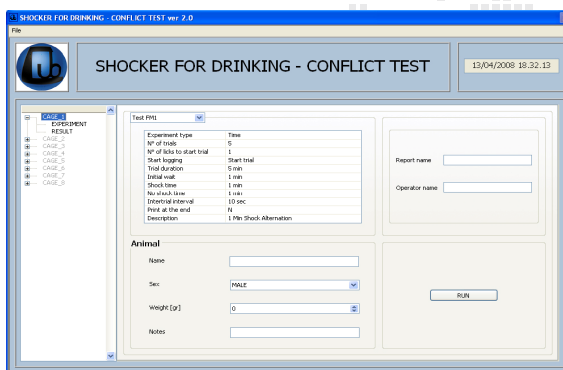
SHOCKER FOR DRINKING - CONFLICT TEST ver 2.0
File

SHOCKER FOR DRINKING - CONFLICT TEST

13/04/2008 18.32.13

CAGE_1
EXPERIMENT
RESULT
CAGE_2
CAGE_3
CAGE_4
CAGE_5
CAGE_6
CAGE_7
CAGE_8

Test FM1

| | |
|---|---|
| Experiment type | Time |
| N° of trials | 5 |
| N° of licks to start trial | 1 |
| Start logging | Start trial |
| Trial duration | 5 min |
| Initial wait | 1 min |
| Shock time | 1 min |
| No shock time | 1 min |
| Intertrial interval | 10 sec |
| Print at the end | N |
| Description | 1 Min Shock Alternation |

Report name

Operator name

Animal

Name

Sex MALE

Weight [gr] 0

Notes

RUN